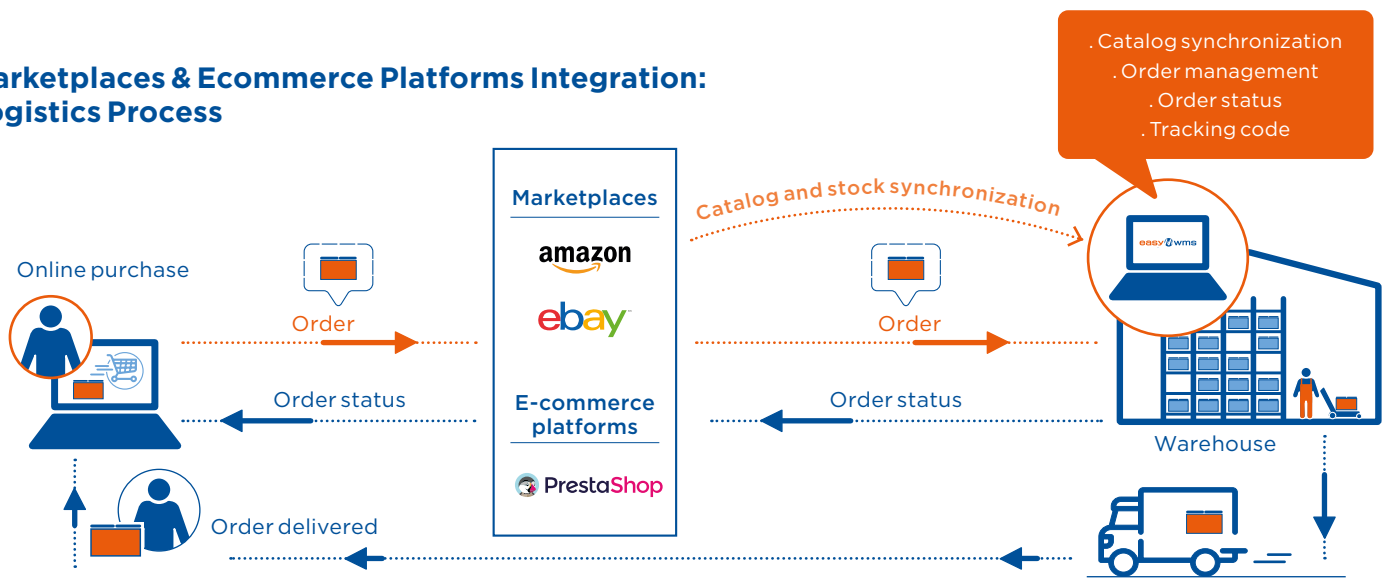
arketplaces & Ecommerce Platforms Integration: ogistics Process

. Catalog synchronization
. Order management
. Order status
. Tracking code

Marketplaces

amazon

ebay

E-commerce platforms

PrestaShop

Catalog and stock synchronization

easy wms

Online purchase

Order

Order

Order status

Order status

Warehouse

Order delivered